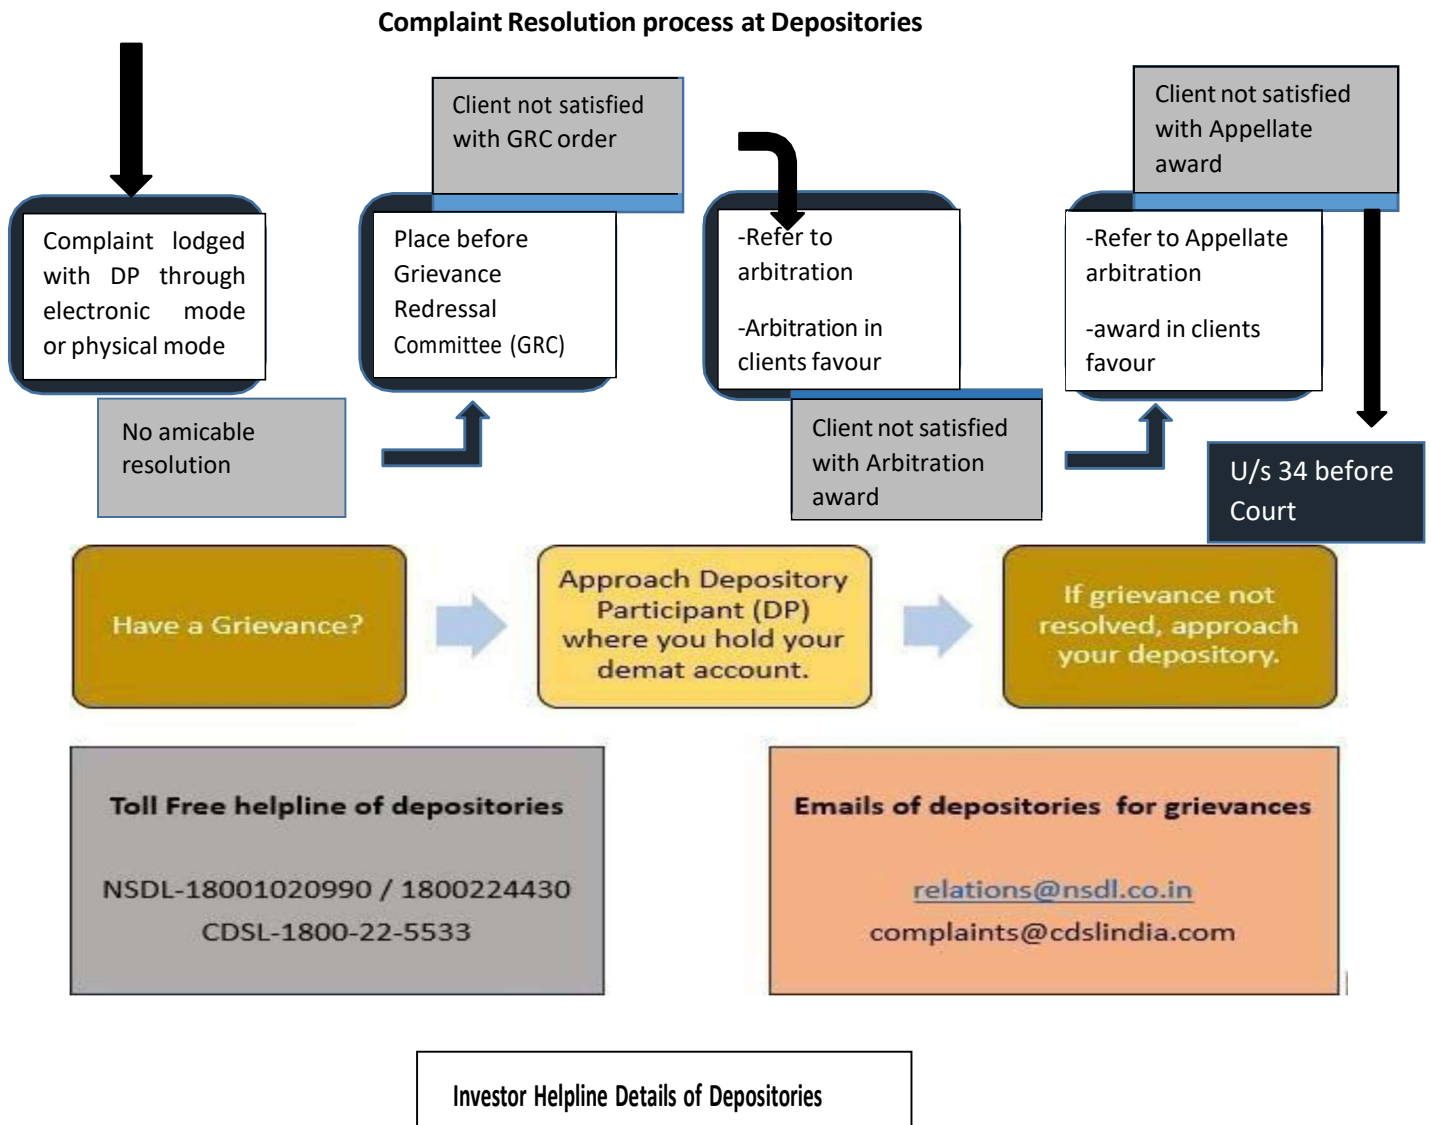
Complaint Resolution process at Depositories

Complaint lodged with DP through electronic mode or physical mode

No amicable resolution

Client not satisfied with GRC order

Place before Grievance Redressal Committee (GRC)

-Refer to arbitration

-Arbitration in clients favour

Client not satisfied with Arbitration award

Client not satisfied with Appellate award

-Refer to Appellate arbitration

-award in clients favour

U/s 34 before Court

Have a Grievance?

Approach Depository Participant (DP) where you hold your demat account.

If grievance not resolved, approach your depository.

Toll Free helpline of depositories

NSDL-18001020990 / 1800224430

CDSL-1800-22-5533

Emails of depositories for grievances

relations@nsdl.co.in

complaints@cdslindia.com

Investor Helpline Details of Depositories